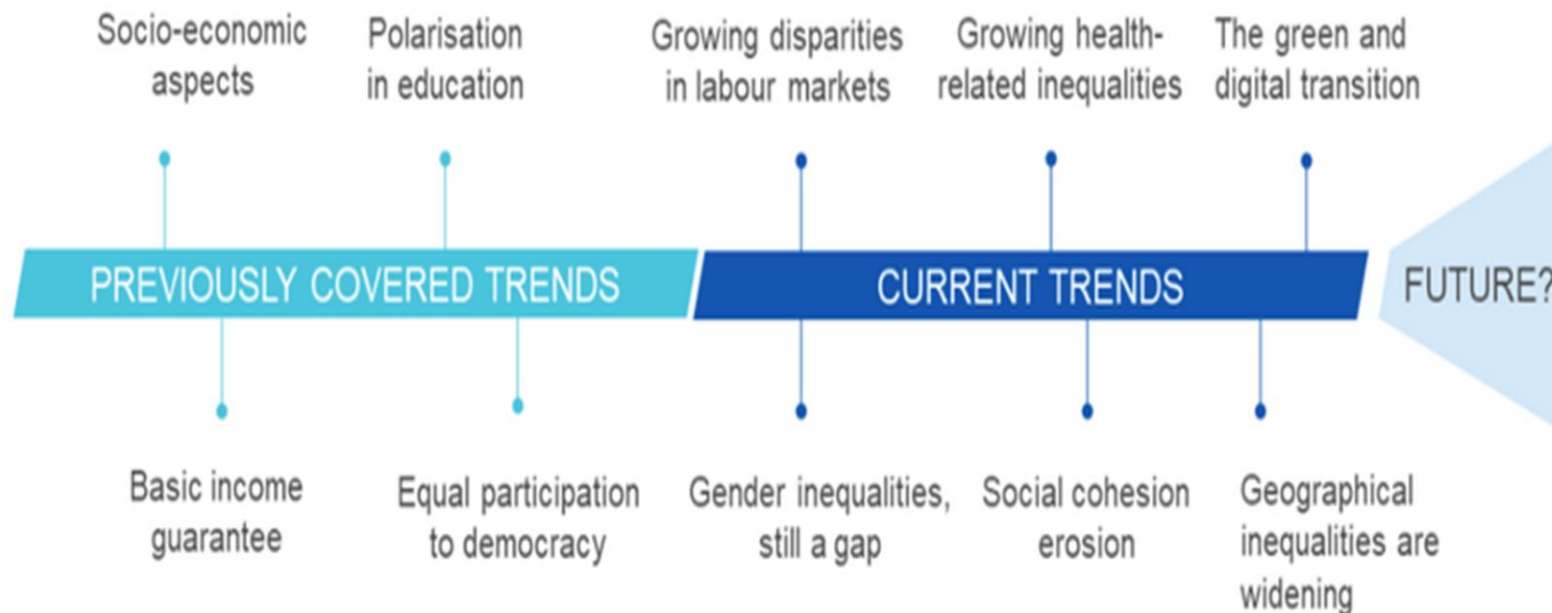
Socio-economic aspects

Polarisation in education

Growing disparities in labour markets

Growing health-related inequalities

The green and digital transition

PREVIOUSLY COVERED TRENDS

CURRENT TRENDS

FUTURE?

Basic income guarantee

Equal participation to democracy

Gender inequalities, still a gap

Social cohesion erosion

Geographical inequalities are widening